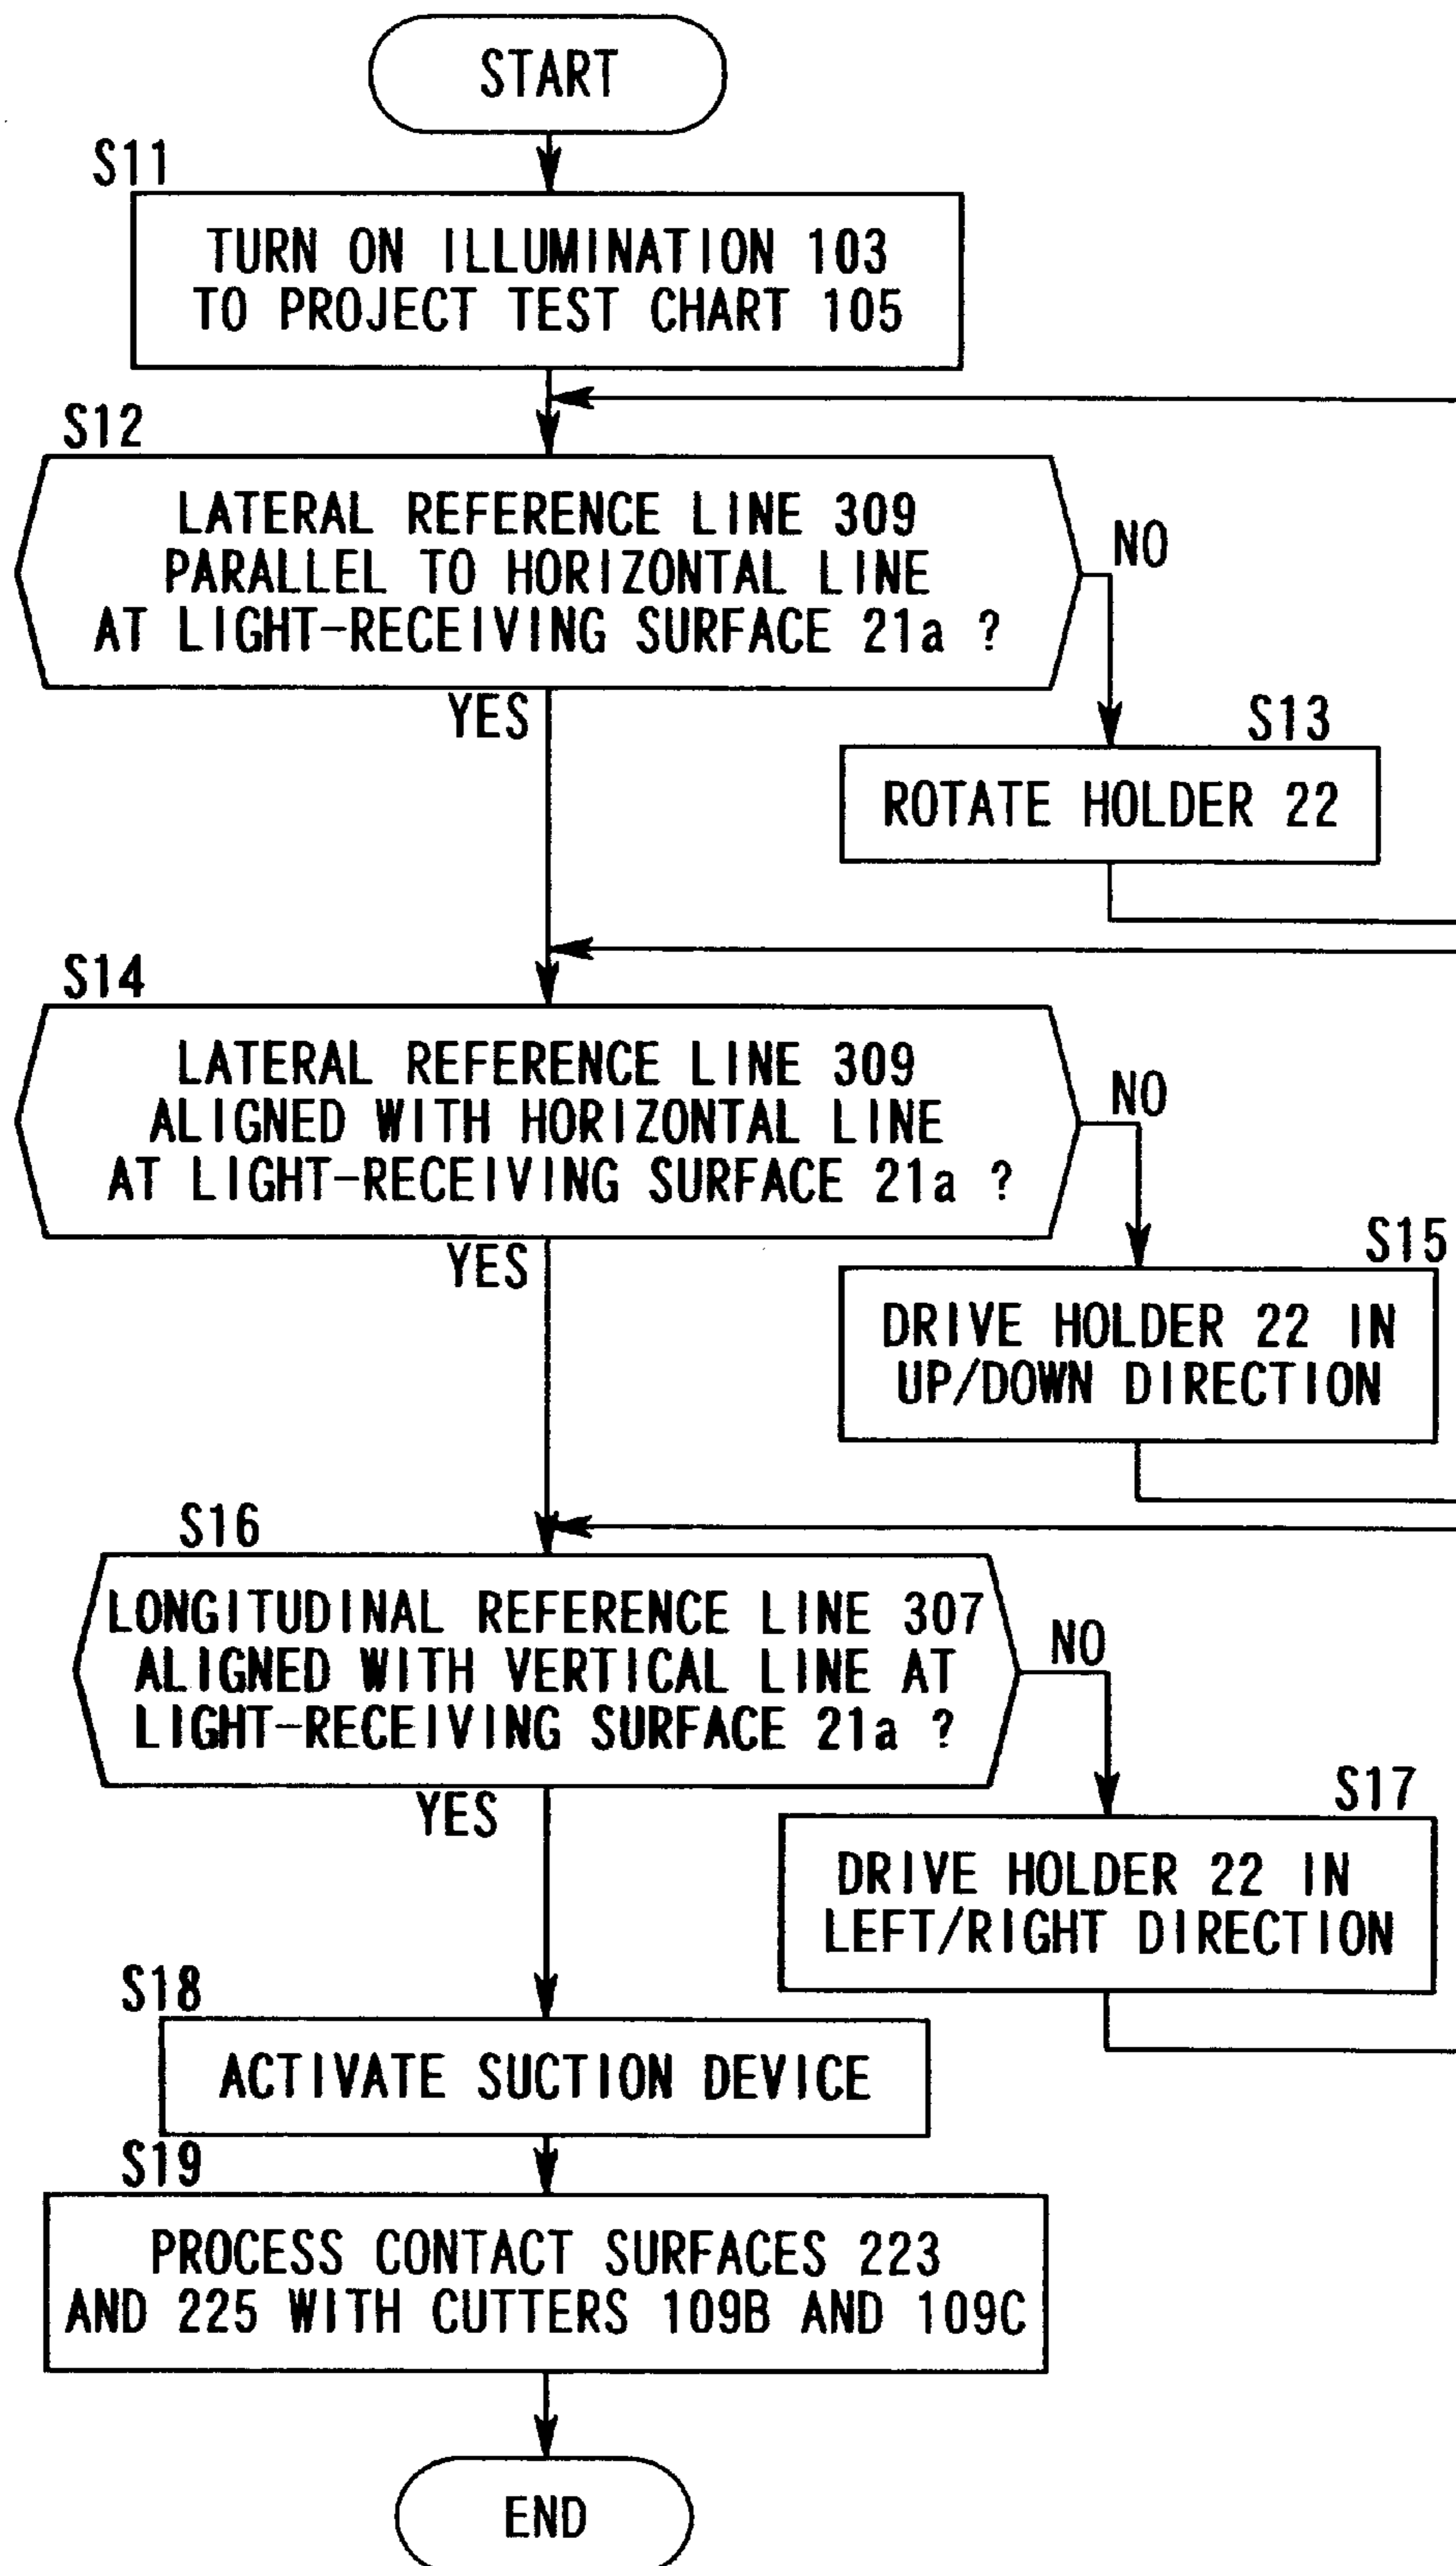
START

S11
TURN ON ILLUMINATION 103 TO PROJECT TEST CHART 105

S12
LATERAL REFERENCE LINE 309 PARALLEL TO HORIZONTAL LINE AT LIGHT-RECEIVING SURFACE 21a ?

NO

S13
ROTATE HOLDER 22

YES

S14
LATERAL REFERENCE LINE 309 ALIGNED WITH HORIZONTAL LINE AT LIGHT-RECEIVING SURFACE 21a ?

NO

S15
DRIVE HOLDER 22 IN UP/DOWN DIRECTION

YES

S16
LONGITUDINAL REFERENCE LINE 307 ALIGNED WITH VERTICAL LINE AT LIGHT-RECEIVING SURFACE 21a ?

NO

S17
DRIVE HOLDER 22 IN LEFT/RIGHT DIRECTION

YES

S18
ACTIVATE SUCTION DEVICE

S19
PROCESS CONTACT SURFACES 223 AND 225 WITH CUTTERS 109B AND 109C

END